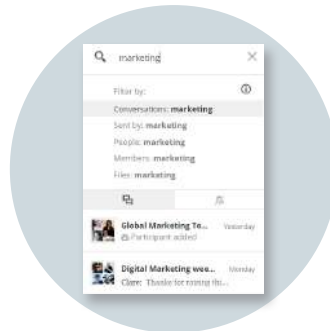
marketing

Filter by:
Conversations: marketing
Sent by: marketing
People: marketing
Members: marketing
Files: marketing

Global Marketing Te... Yesterday
Participant added

Digital Marketing wee... Monday
Clare: Thanks for raising thi...